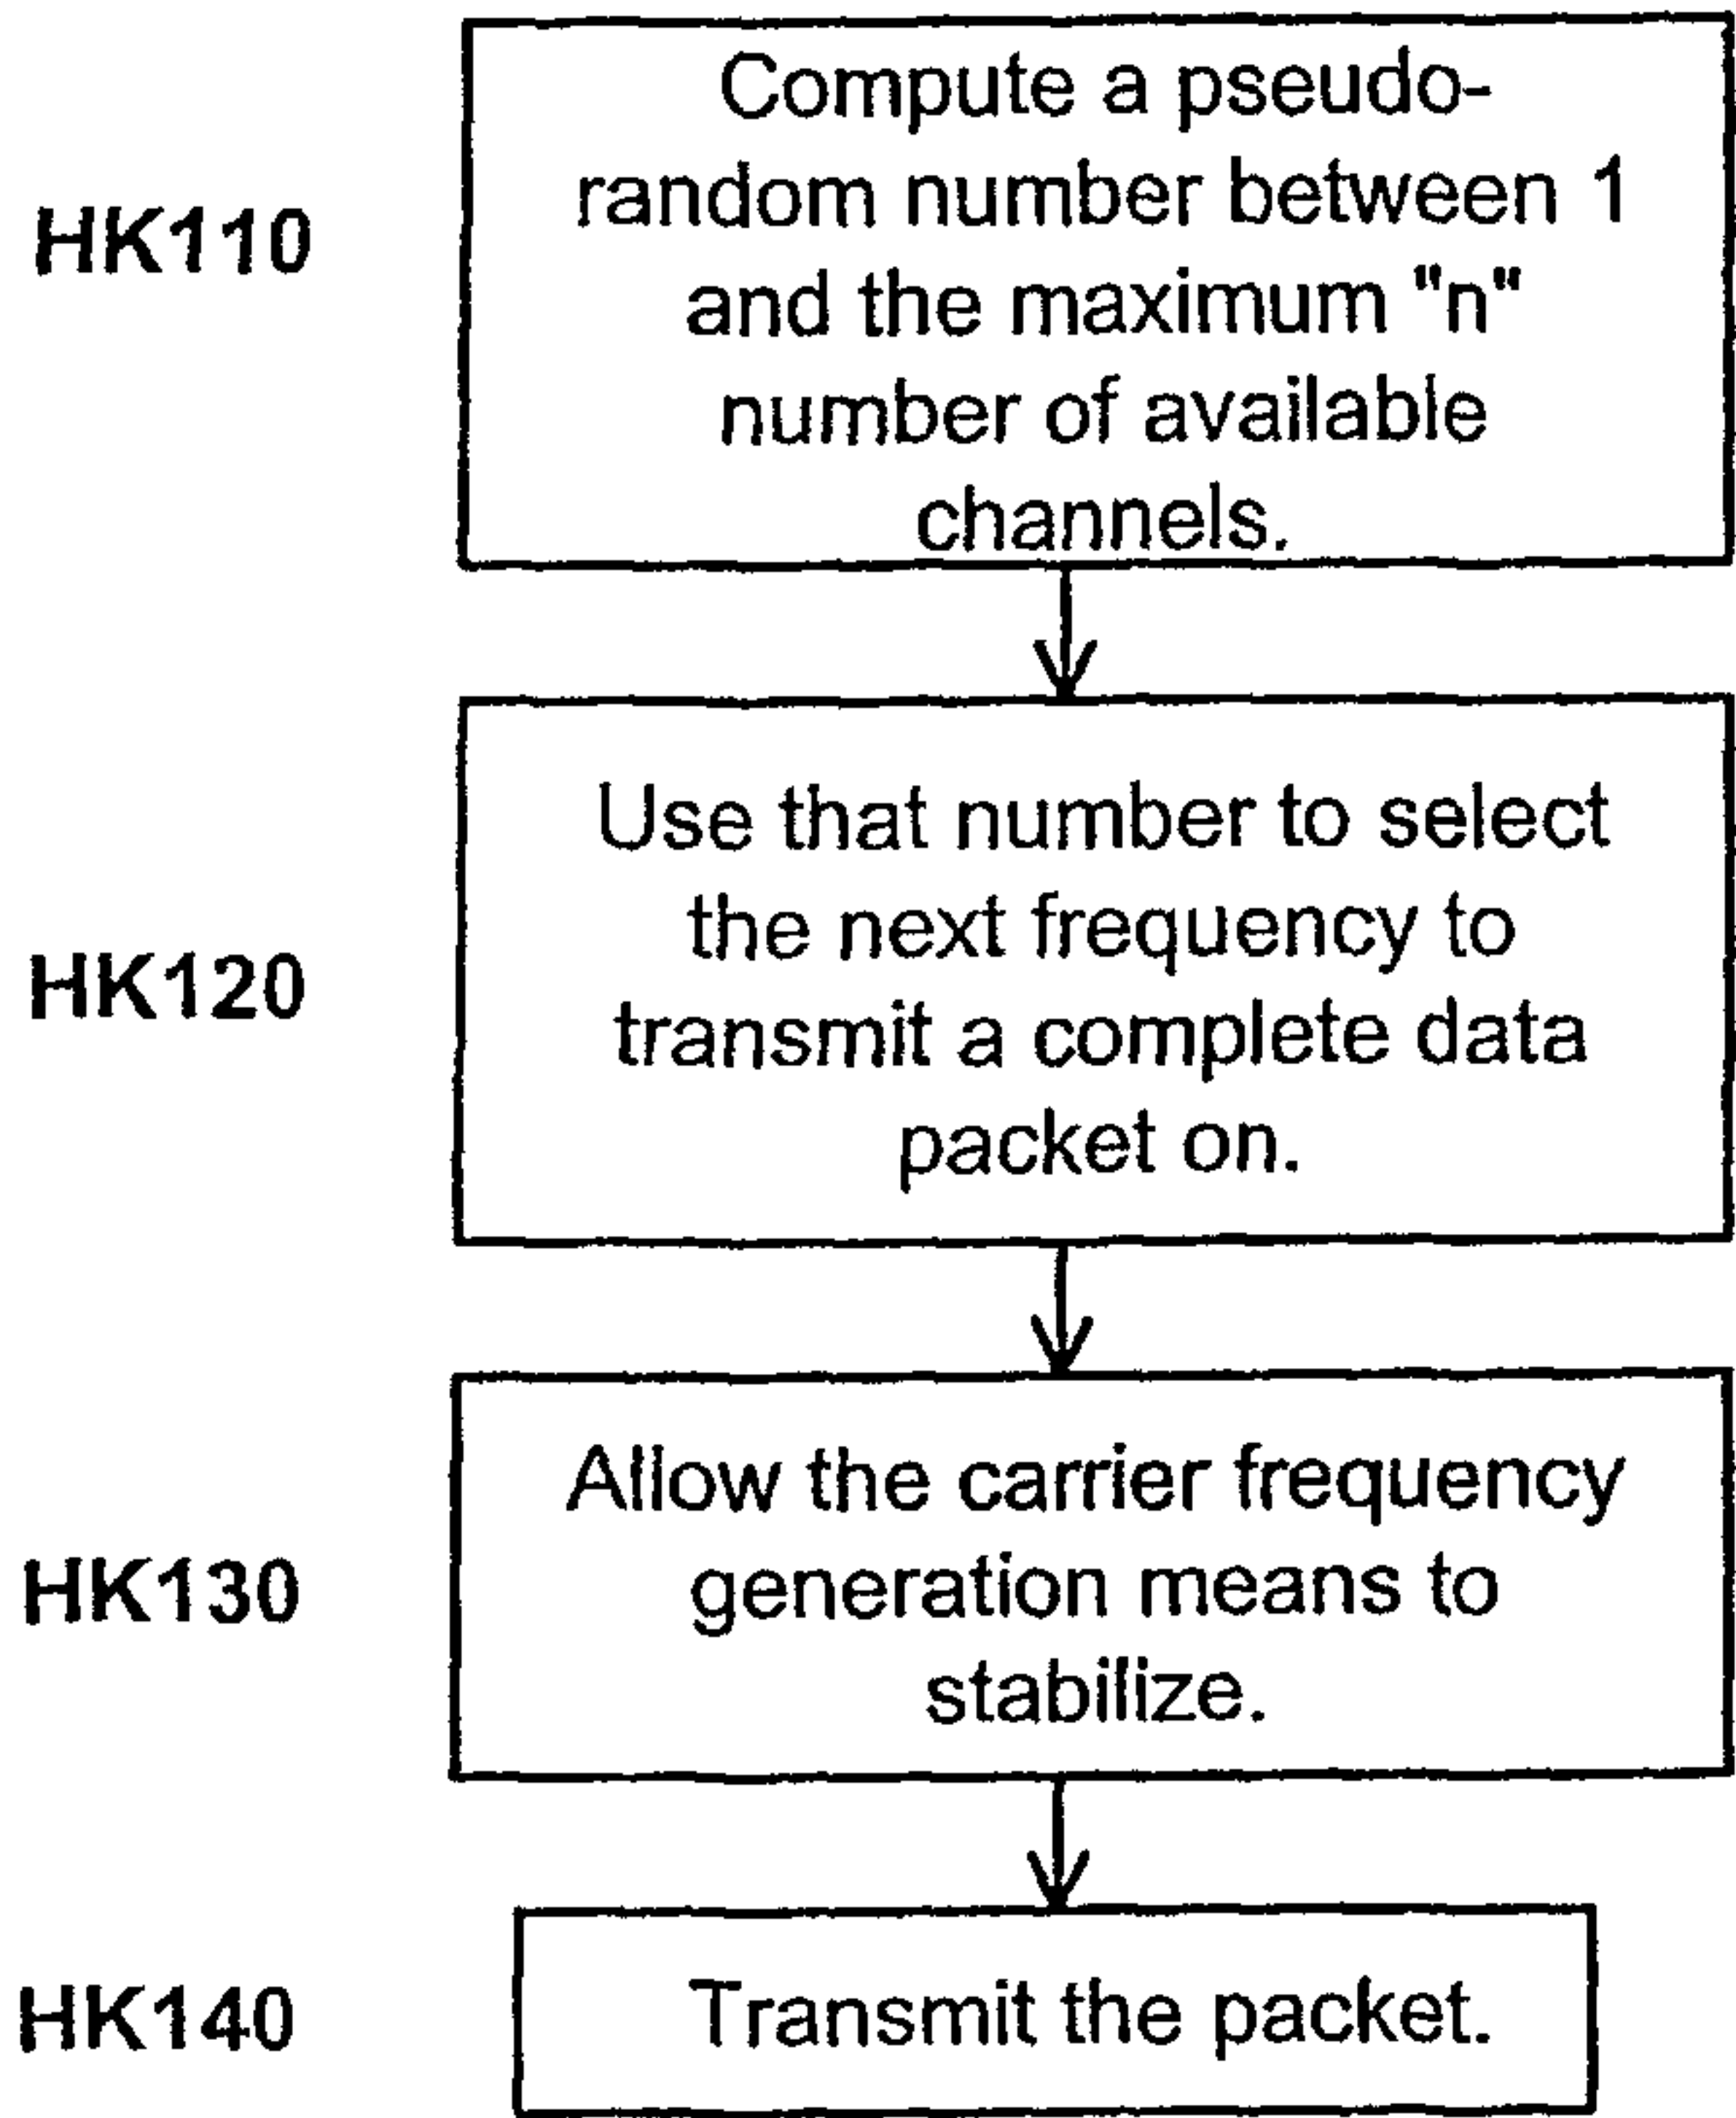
HK110

Compute a pseudorandom number between 1 and the maximum "n" number of available channels.

HK120

Use that number to select the next frequency to transmit a complete data packet on.

HK130

Allow the carrier frequency generation means to stabilize.

HK140

Transmit the packet.